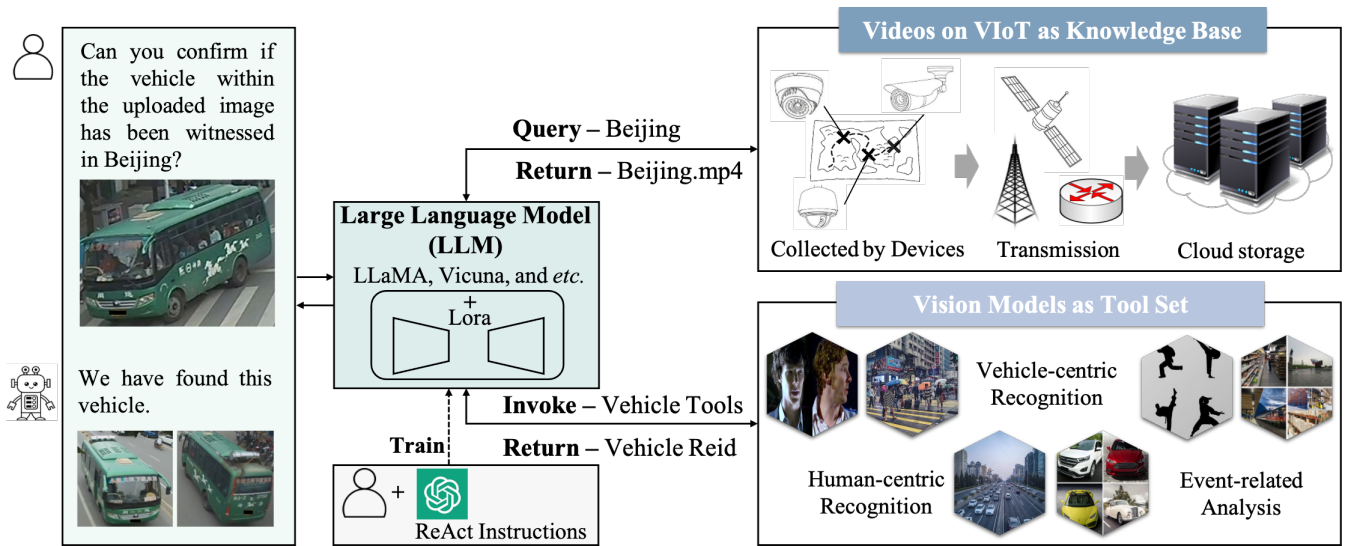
Can you confirm if the vehicle within the uploaded image has been witnessed in Beijing?

We have found this vehicle.

**Query** – Beijing

**Return** – Beijing.mp4

**Large Language Model (LLM)**

LLaMA, Vicuna, and *etc.*

+

Lora

**Train**

+

ReAct Instructions

**Invoke** – Vehicle Tools

**Return** – Vehicle Reid

Videos on VIoT as Knowledge Base

Collected by Devices

Transmission

Cloud storage

Vision Models as Tool Set

Vehicle-centric Recognition

Human-centric Recognition

Event-related Analysis